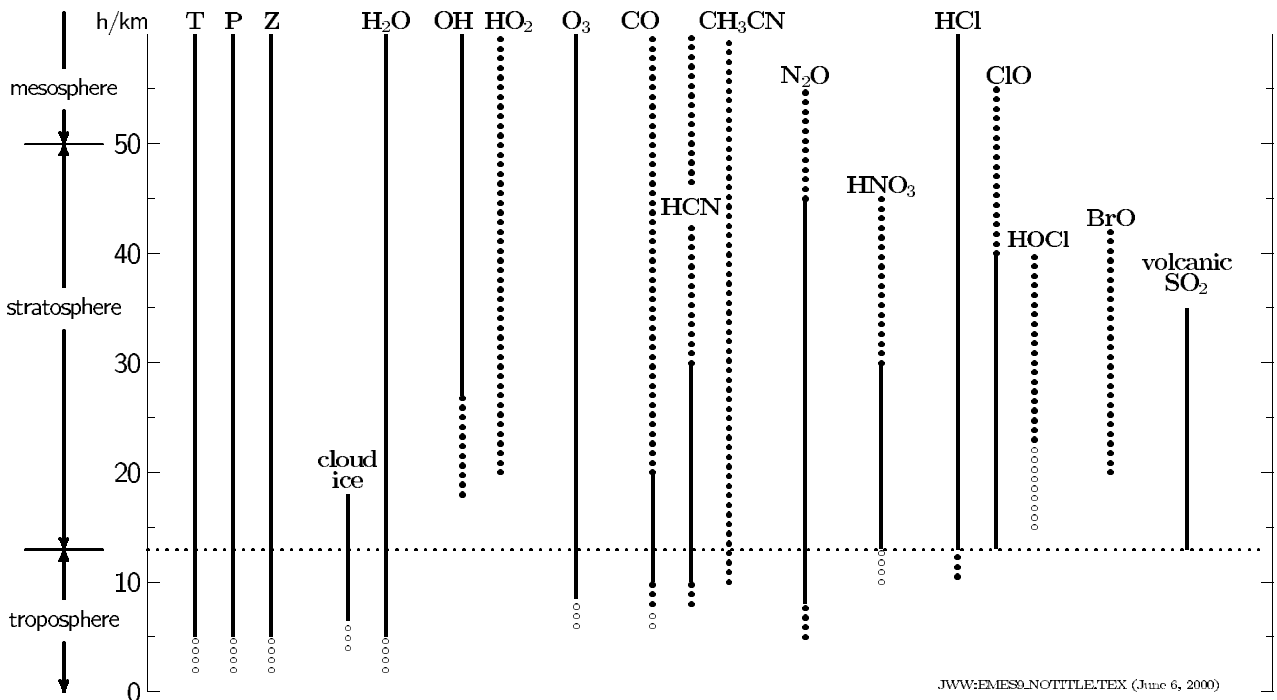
h/km T P Z $H_2O$ OH $HO_2$ $O_3$ CO $CH_3CN$ HCl

mesosphere

$N_2O$

ClO

50

$HNO_3$

HCN

BrO

HOCl

40

volcanic $SO_2$

stratosphere

30

20

cloud ice

10

troposphere

0

JWW:EMES9_NOTITLE.TEX (June 6, 2000)